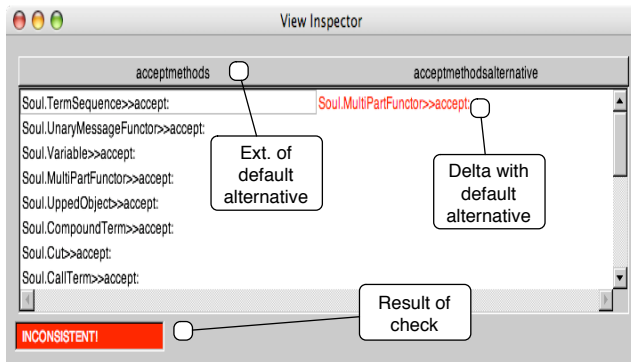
View Inspector

acceptmethods

acceptmethodsalternative

Soul.TermSequence>>accept:

Soul.MultiPartFunctor>>accept:

Soul.UnaryMessageFunctor>>accept:

Soul.Variable>>accept:

Soul.MultiPartFunctor>>accept:

Soul.UppedObject>>accept:

Soul.CompoundTerm>>accept:

Soul.Cut>>accept:

Soul.CallTerm>>accept:

Ext. of default alternative

Delta with default alternative

Result of check

INCONSISTENT!